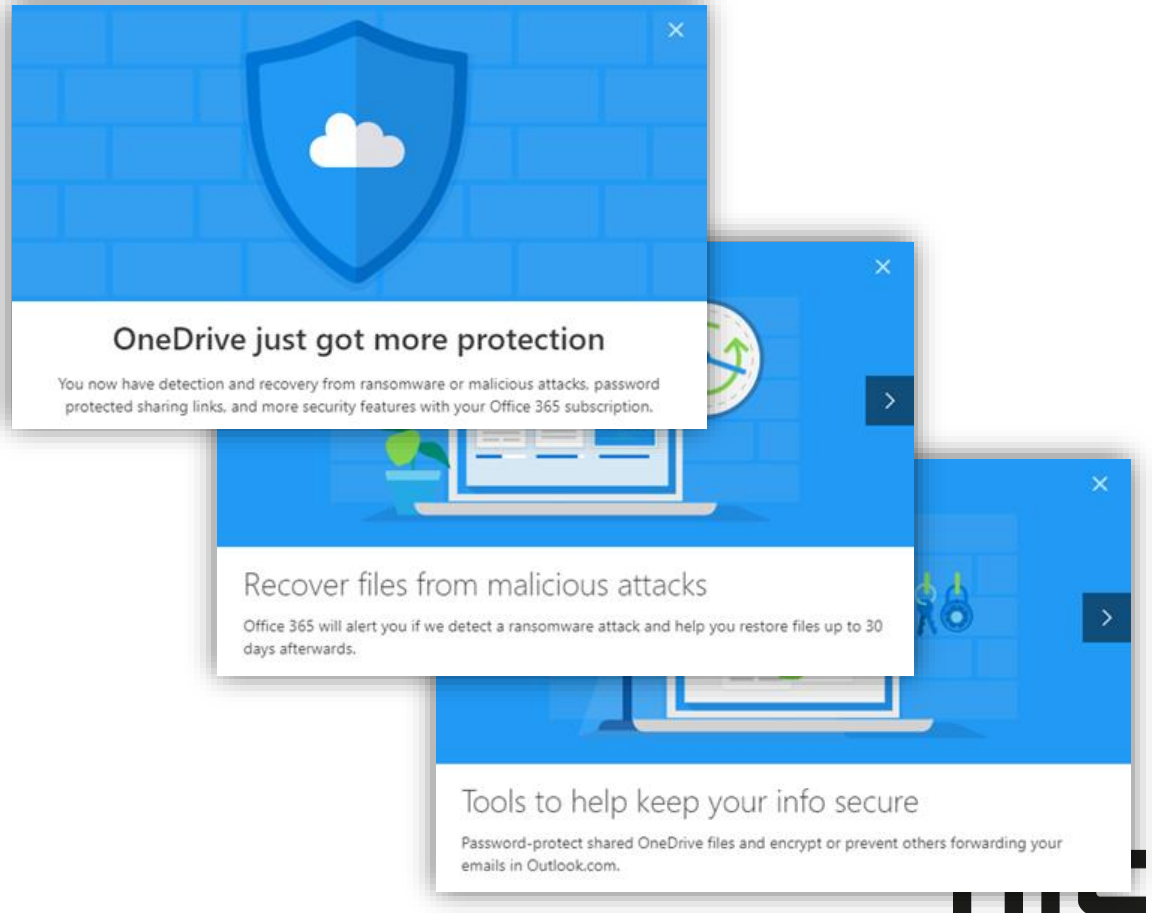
×

OneDrive just got more protection

You now have detection and recovery from ransomware or malicious attacks, password protected sharing links, and more security features with your Office 365 subscription.

×

>

Recover files from malicious attacks

Office 365 will alert you if we detect a ransomware attack and help you restore files up to 30 days afterwards.

×

>

Tools to help keep your info secure

Password-protect shared OneDrive files and encrypt or prevent others forwarding your emails in Outlook.com.